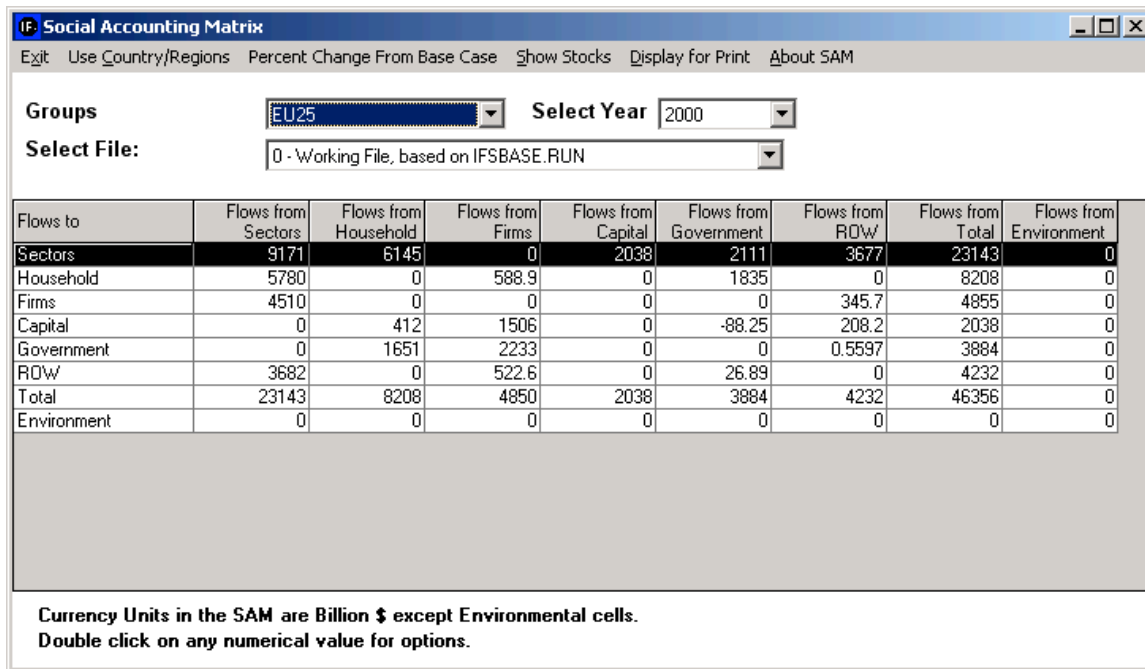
IF Social Accounting Matrix

Exit Use Country/Regions Percent Change From Base Case Show Stocks Display for Print About SAM

Groups EU25 Select Year 2000

Select File: 0 - Working File, based on IFSBASE.RUN

| Flows to | Flows from Sectors | Flows from Household | Flows from Firms | Flows from Capital | Flows from Government | Flows from ROW | Flows from Total | Flows from Environment |
|---|---|---|---|---|---|---|---|---|
| Sectors | 9171 | 6145 | 0 | 2038 | 2111 | 3677 | 23143 | 0 |
| Household | 5780 | 0 | 588.9 | 0 | 1835 | 0 | 8208 | 0 |
| Firms | 4510 | 0 | 0 | 0 | 0 | 345.7 | 4855 | 0 |
| Capital | 0 | 412 | 1506 | 0 | -88.25 | 208.2 | 2038 | 0 |
| Government | 0 | 1651 | 2233 | 0 | 0 | 0.5597 | 3884 | 0 |
| ROW | 3682 | 0 | 522.6 | 0 | 26.89 | 0 | 4232 | 0 |
| Total | 23143 | 8208 | 4850 | 2038 | 3884 | 4232 | 46356 | 0 |
| Environment | 0 | 0 | 0 | 0 | 0 | 0 | 0 | 0 |

Currency Units in the SAM are Billion $ except Environmental cells.
Double click on any numerical value for options.